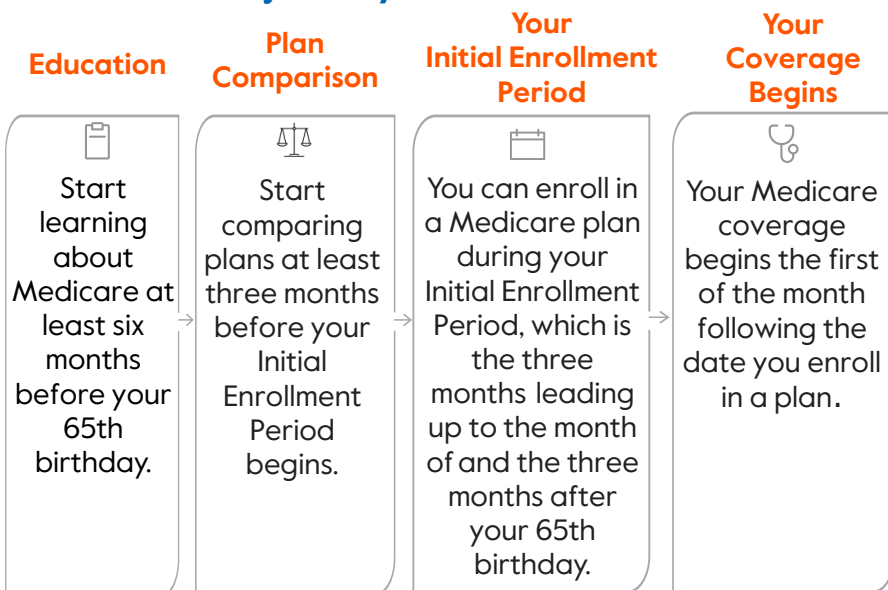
Education

Start learning about Medicare at least six months before your 65th birthday.

Plan Comparison

Start comparing plans at least three months before your Initial Enrollment Period begins.

Your Initial Enrollment Period

You can enroll in a Medicare plan during your Initial Enrollment Period, which is the three months leading up to the month of and the three months after your 65th birthday.

Your Coverage Begins

Your Medicare coverage begins the first of the month following the date you enroll in a plan.